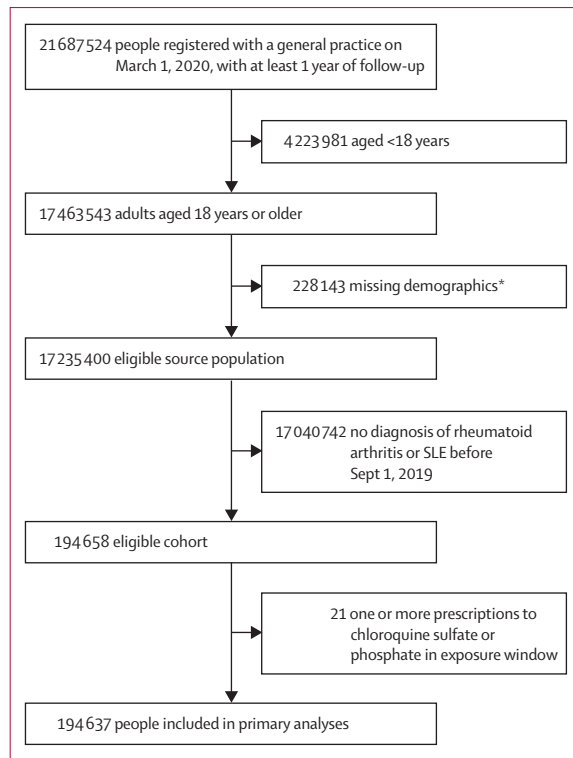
21 687 524 people registered with a general practice on March 1, 2020, with at least 1 year of follow-up

4 223 981 aged <18 years

17 463 543 adults aged 18 years or older

228 143 missing demographics*

17 235 400 eligible source population

17 040 742 no diagnosis of rheumatoid arthritis or SLE before Sept 1, 2019

194 658 eligible cohort

21 one or more prescriptions to chloroquine sulfate or phosphate in exposure window

194 637 people included in primary analyses